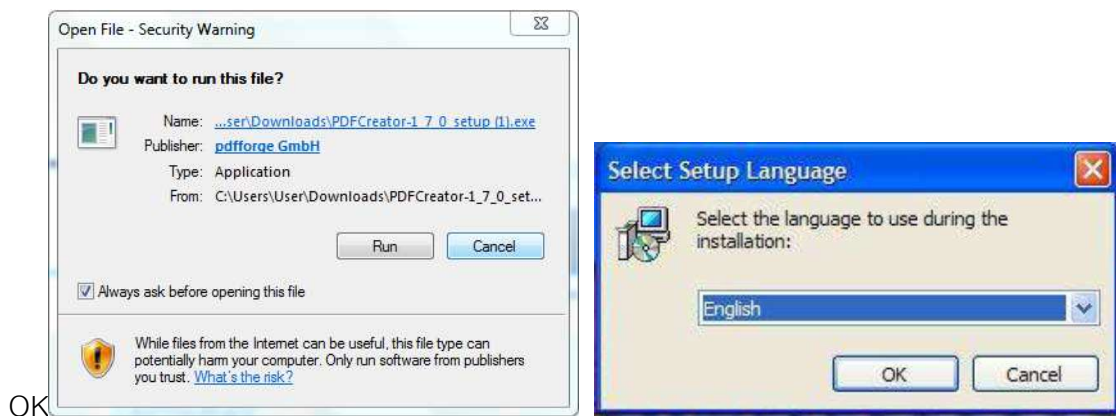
Open File - Security Warning

Do you want to run this file?

Name: ...ser\Downloads\PDFCreator-1_7_0_setup (1).exe
Publisher: pdfforge GmbH
Type: Application
From: C:\Users\User\Downloads\PDFCreator-1_7_0_set...

Run Cancel

Always ask before opening this file

While files from the Internet can be useful, this file type can potentially harm your computer. Only run software from publishers you trust. What's the risk?

OK

Select Setup Language

Select the language to use during the installation:

English

OK Cancel